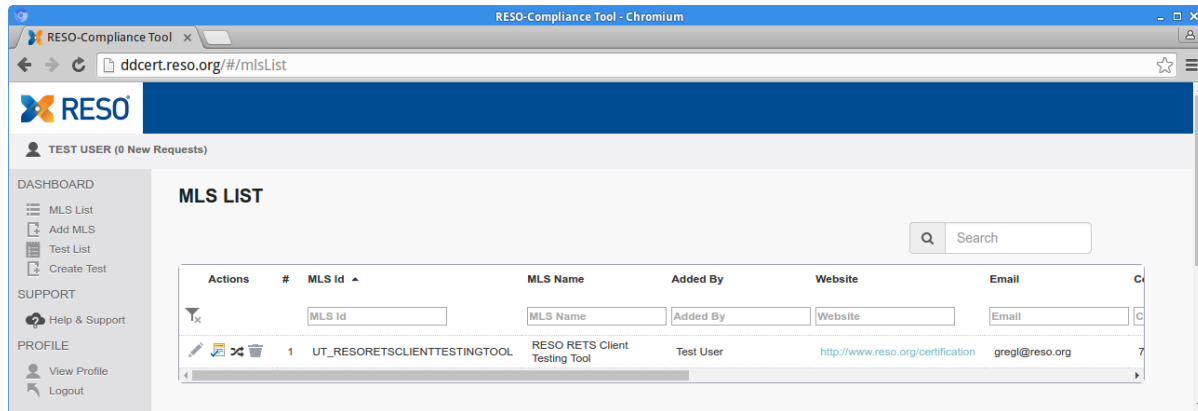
RESO-Compliance Tool - Chromium

RESO-Compliance Tool ×

ddcert.reso.org/#/mlsList

RESO

TEST USER (0 New Requests)

DASHBOARD
MLS List
Add MLS
Test List
Create Test
SUPPORT
Help & Support
PROFILE
View Profile
Logout

MLS LIST

Search

| Actions | # | MLS Id ▲ | MLS Name | Added By | Website | Email | C |
|---|---|---|---|---|---|---|---|
| | | MLS Id | MLS Name | Added By | Website | Email | C |
| | 1 | UT_RESORETSCLIENTTESTINGTOOL | RESO RETS Client Testing Tool | Test User | http://www.reso.org/certification | gregl@reso.org | 7 |